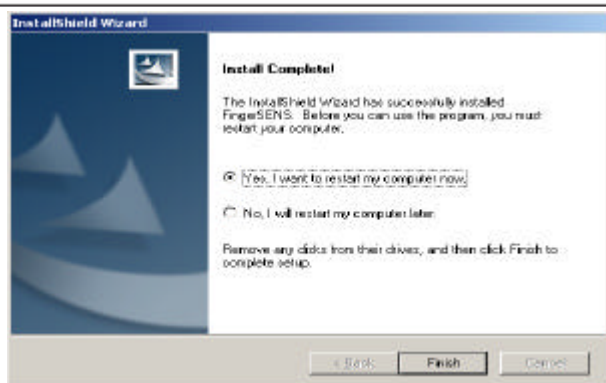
InstallShield Wizard

Install Complete!

The InstallShield Wizard has successfully installed FingerSENS. Before you can use the program, you must restart your computer.

Yes, I want to restart my computer now.

No, I will restart my computer later.

Remove any disks from their drives, and then click Finish to complete setup.

< Back Finish Cancel